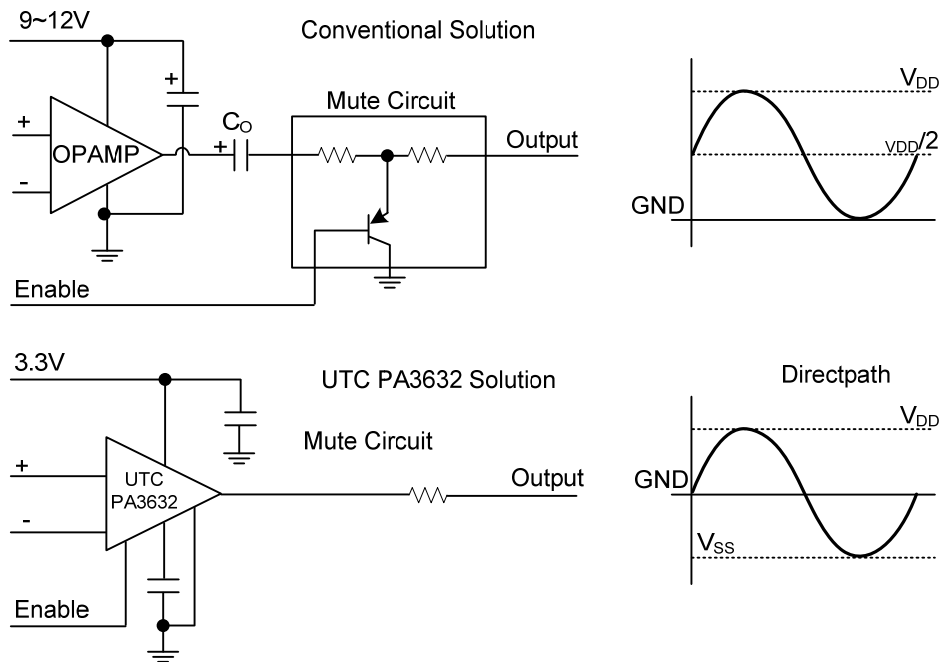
Conventional Solution

9~12V

+

+

-

OPAMP

$C_O$

+

Mute Circuit

Output

Enable

$V_{DD}$

$V_{DD}/2$

GND

UTC PA3632 Solution

3.3V

Mute Circuit

+

-

UTC PA3632

Output

Enable

Directpath

$V_{DD}$

GND

$V_{SS}$